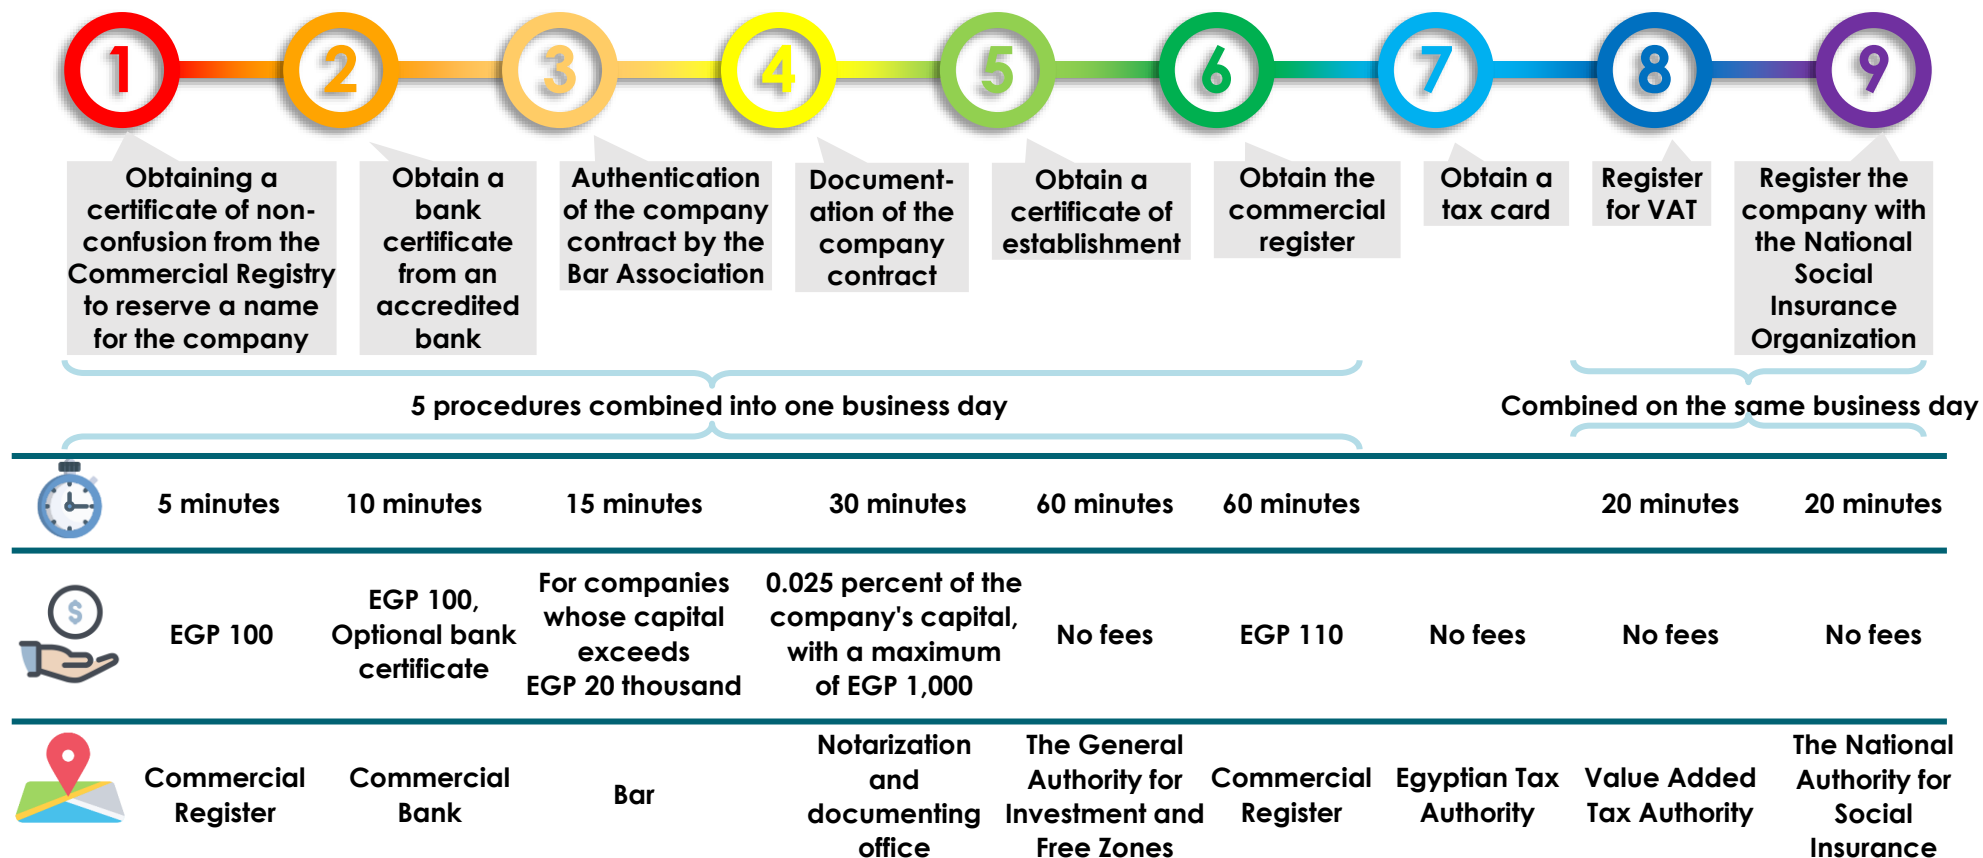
1 2 3 4 5 6 7 8 9

Obtaining a certificate of non-confusion from the Commercial Registry to reserve a name for the company

Obtain a bank certificate from an accredited bank

Authentication of the company contract by the Bar Association

Documentation of the company contract

Obtain a certificate of establishment

Obtain the commercial register

Obtain a tax card

Register for VAT

Register the company with the National Social Insurance Organization

5 procedures combined into one business day

Combined on the same business day

| | | | | | | | | | |
|---|---|---|---|---|---|---|---|---|---|
| | 5 minutes | 10 minutes | 15 minutes | 30 minutes | 60 minutes | 60 minutes | | 20 minutes | 20 minutes |
| | EGP 100 | EGP 100, Optional bank certificate | For companies whose capital exceeds EGP 20 thousand | 0.025 percent of the company's capital, with a maximum of EGP 1,000 | No fees | EGP 110 | No fees | No fees | No fees |
| | Commercial Register | Commercial Bank | Bar | Notarization and documenting office | The General Authority for Investment and Free Zones | Commercial Register | Egyptian Tax Authority | Value Added Tax Authority | The National Authority for Social Insurance |